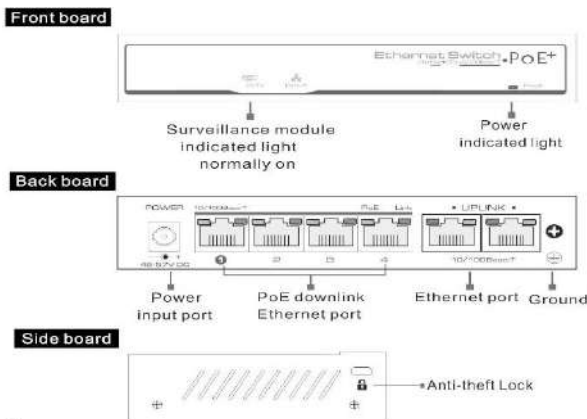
Front board

Ethernet Switch •PoE+

Surveillance module indicated light normally on

Power indicated light

Back board

POWER

10/100Base-T

PoE Link

• UPLINK •

48-57V DC

1 2 3 4

10/100Base-T

Power input port

PoE downlink Ethernet port

Ethernet port

Ground

Side board

•Anti-theft Lock